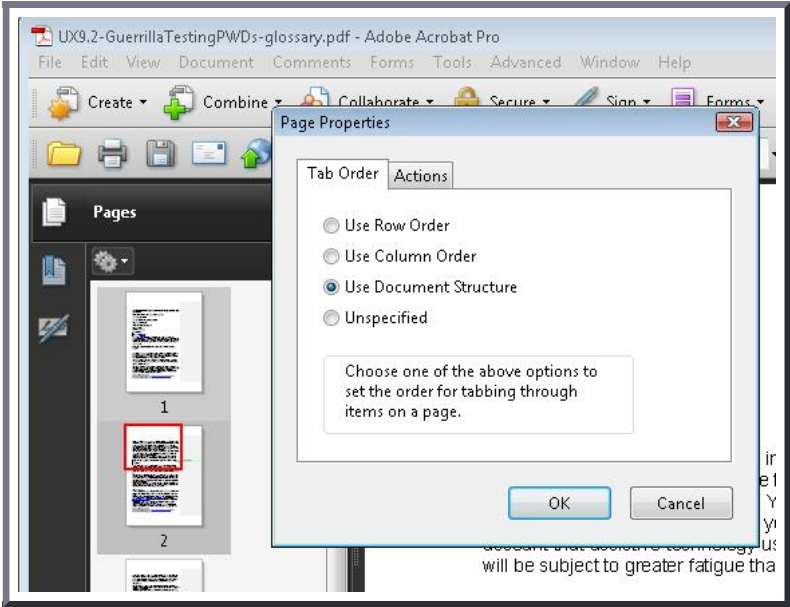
UX9.2-GuerrillaTestingPWDs-glossary.pdf - Adobe Acrobat Pro

File Edit View Document Comments Forms Tools Advanced Window Help

Create Combine Collaborate Secure Sign Forms

Pages

1

2

Page Properties

Tab Order Actions

Use Row Order
Use Column Order
Use Document Structure
Unspecified

Choose one of the above options to set the order for tabbing through items on a page.

OK Cancel

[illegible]
will be subject to greater fatigue tha